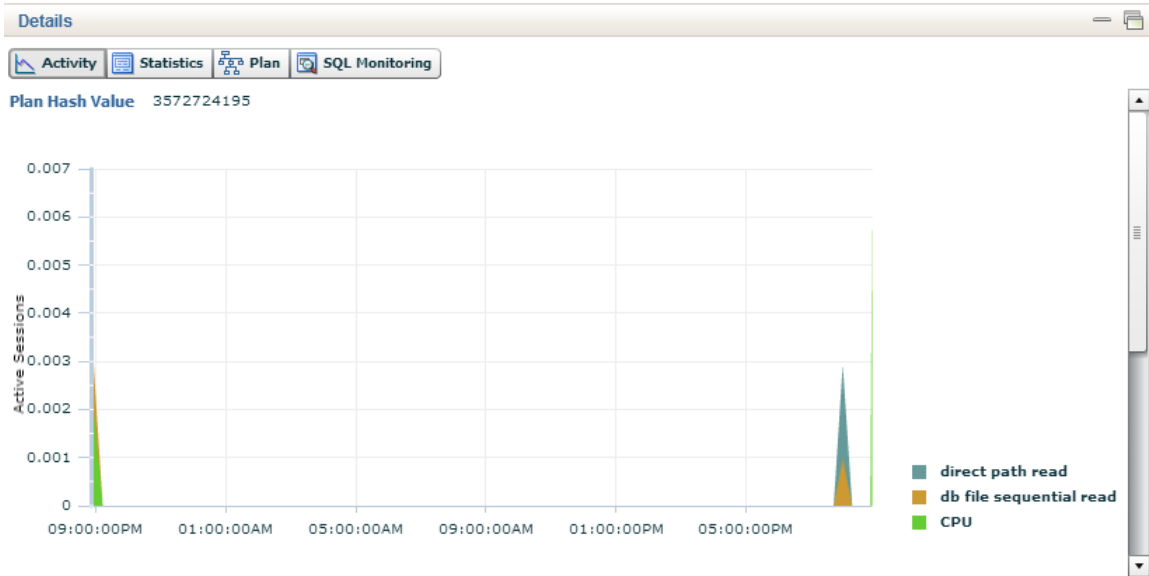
Details

Activity
Statistics
Plan
SQL Monitoring

Plan Hash Value 3572724195

0.007
0.006
0.005
0.004
0.003
0.002
0.001
0

Active Sessions

09:00:00PM
01:00:00AM
05:00:00AM
09:00:00AM
01:00:00PM
05:00:00PM

direct path read
db file sequential read
CPU